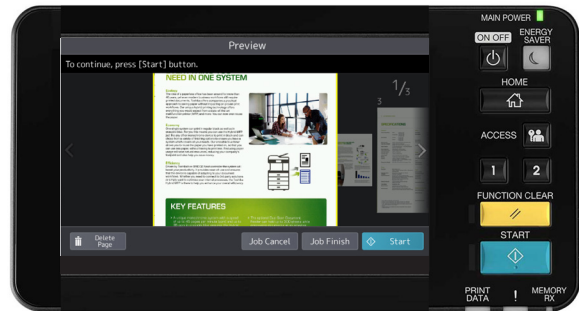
Preview

To continue, press [Start] button.

NEED IN ONE SYSTEM

KEY FEATURES

1/3

3

Delete Page

Job Cancel

Job Finish

Start

MAIN POWER

ON OFF

ENERGY SAVER

HOME

ACCESS

1

2

FUNCTION CLEAR

START

PRINT DATA

!

MEMORY RX